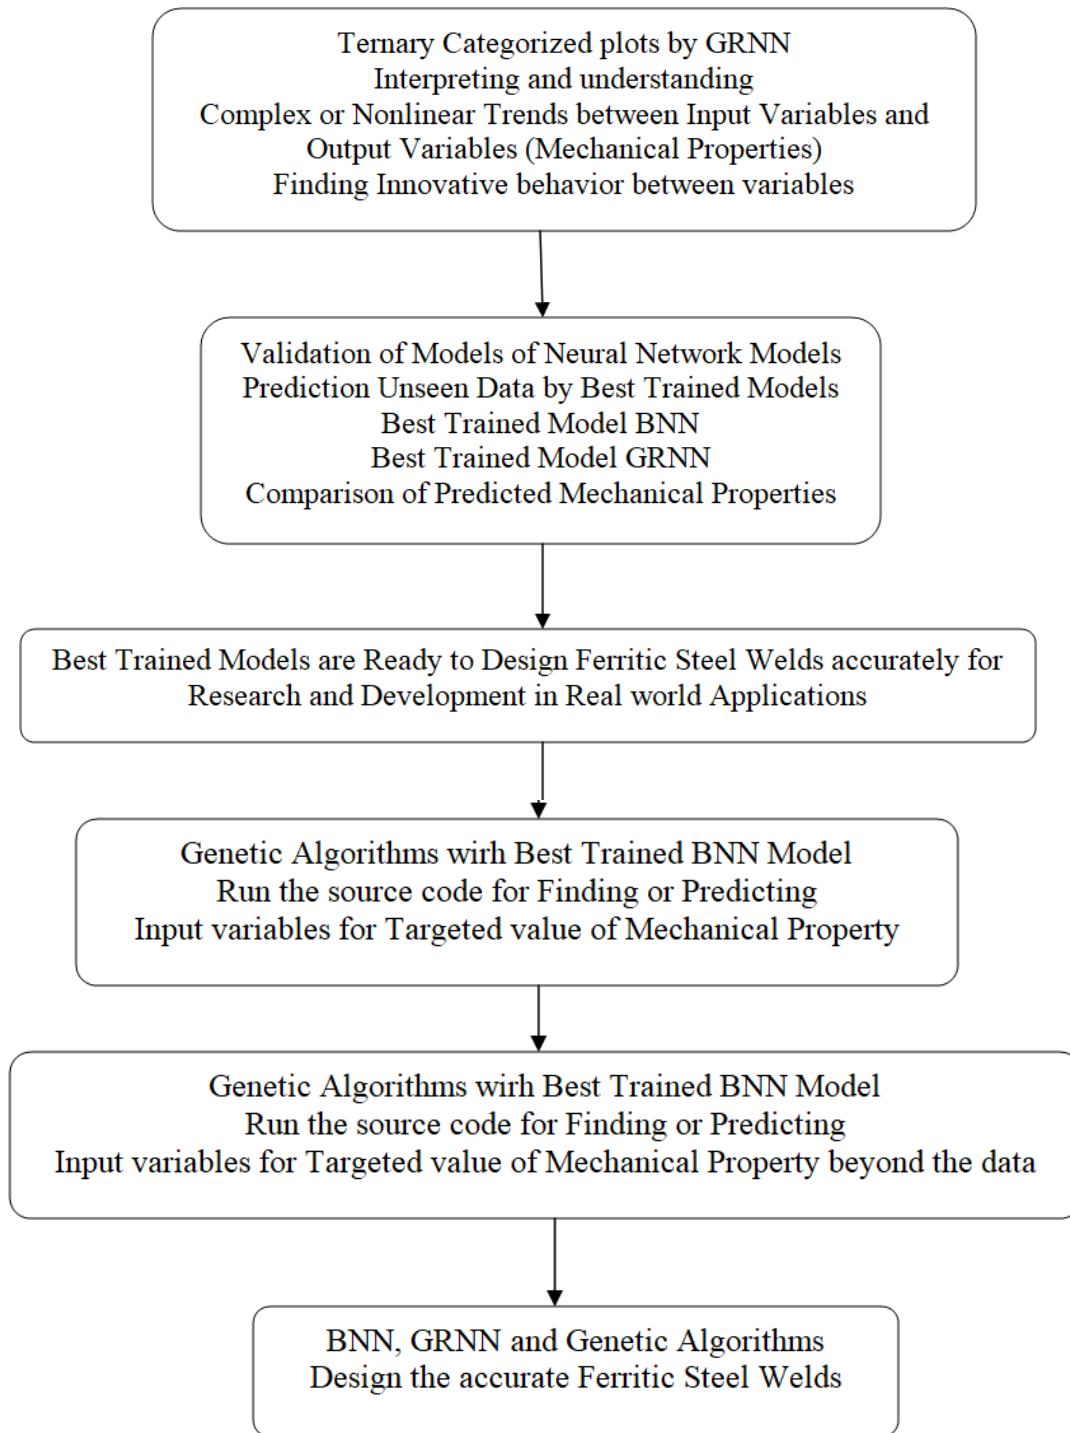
Ternary Categorized plots by GRNN
Interpreting and understanding
Complex or Nonlinear Trends between Input Variables and Output Variables (Mechanical Properties)
Finding Innovative behavior between variables

Validation of Models of Neural Network Models
Prediction Unseen Data by Best Trained Models
Best Trained Model BNN
Best Trained Model GRNN
Comparison of Predicted Mechanical Properties

Best Trained Models are Ready to Design Ferritic Steel Welds accurately for Research and Development in Real world Applications

Genetic Algorithms wirh Best Trained BNN Model
Run the source code for Finding or Predicting
Input variables for Targeted value of Mechanical Property

Genetic Algorithms wirh Best Trained BNN Model
Run the source code for Finding or Predicting
Input variables for Targeted value of Mechanical Property beyond the data

BNN, GRNN and Genetic Algorithms
Design the accurate Ferritic Steel Welds